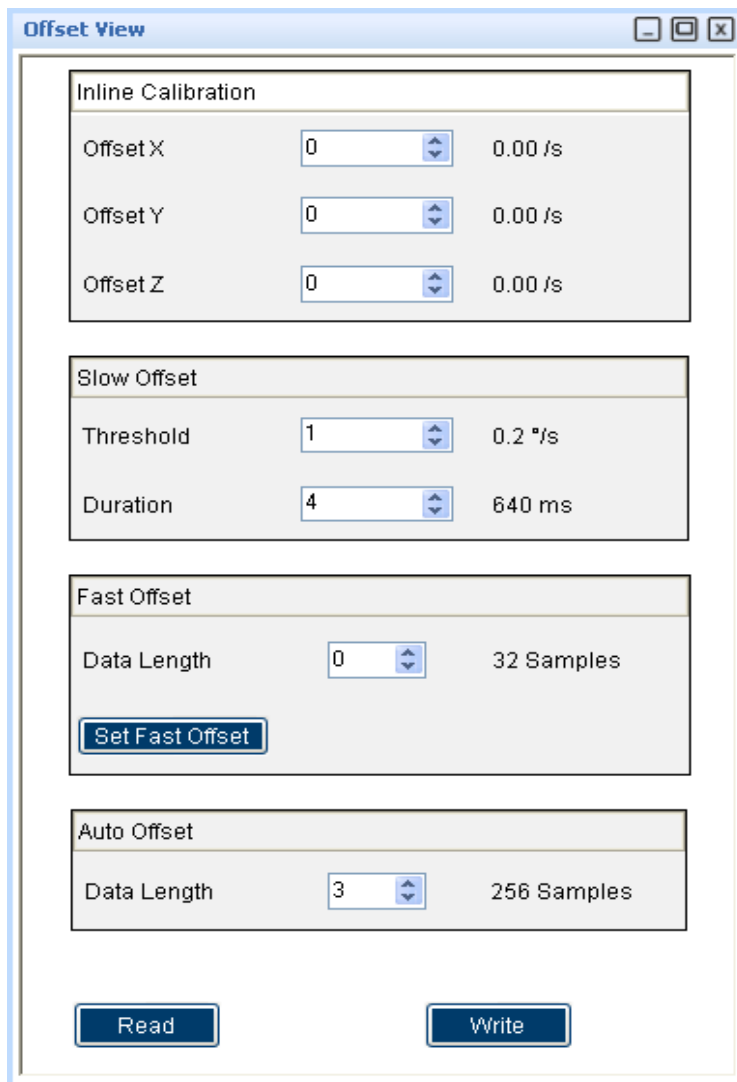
Offset View

Inline Calibration

Offset X 0 0.00 /s

Offset Y 0 0.00 /s

Offset Z 0 0.00 /s

Slow Offset

Threshold 1 0.2 °/s

Duration 4 640 ms

Fast Offset

Data Length 0 32 Samples

Set Fast Offset

Auto Offset

Data Length 3 256 Samples

Read

Write